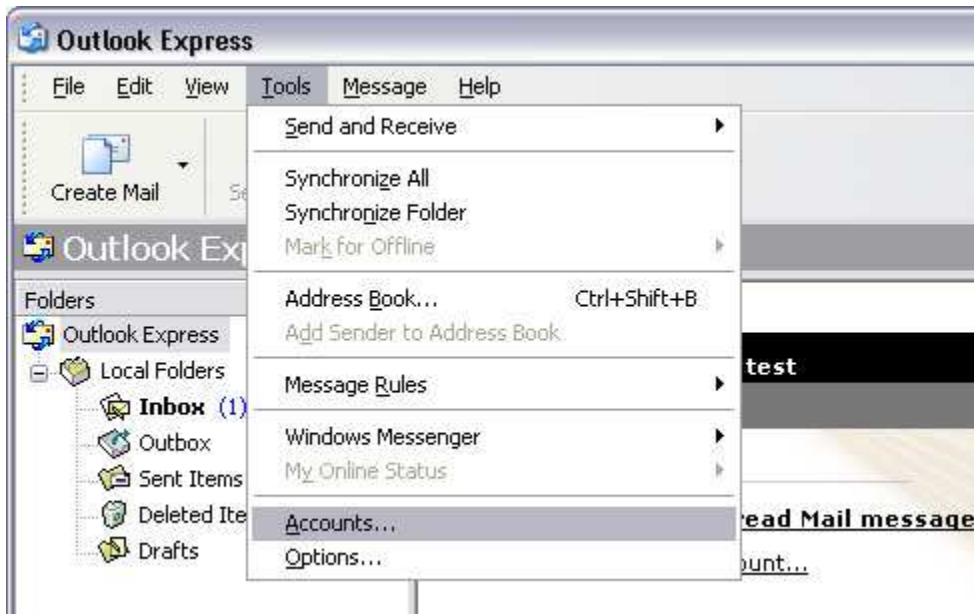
Outlook Express

File Edit View Tools Message Help

Create Mail

Se

Outlook Ex

Folders

Outlook Express

Local Folders

Inbox (1)

Outbox

Sent Items

Deleted Ite

Drafts

Send and Receive

Synchronize All

Synchronize Folder

Mark for Offline

Address Book... Ctrl+Shift+B

Add Sender to Address Book

Message Rules

Windows Messenger

My Online Status

Accounts...

Options...

test

read Mail message

ount...